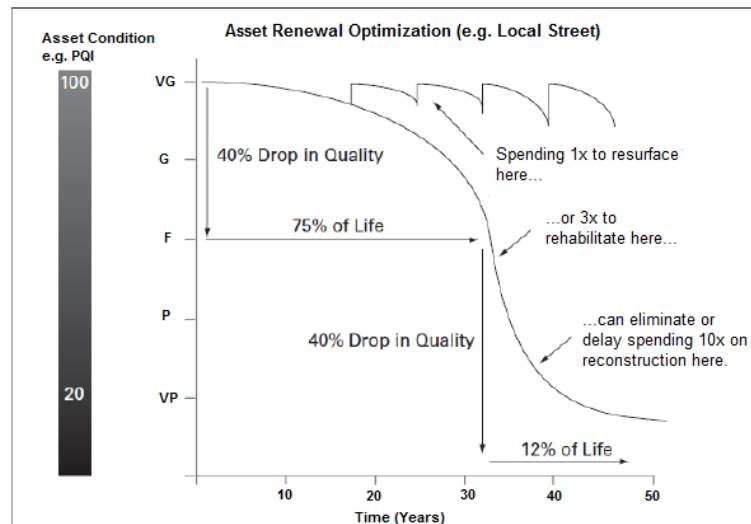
Asset Condition e.g. PQI

100

20

Asset Renewal Optimization (e.g. Local Street)

VG

G

F

P

VP

40% Drop in Quality

75% of Life

Spending 1x to resurface here...

...or 3x to rehabilitate here...

...can eliminate or delay spending 10x on reconstruction here.

40% Drop in Quality

12% of Life

10

20

30

40

50

Time (Years)